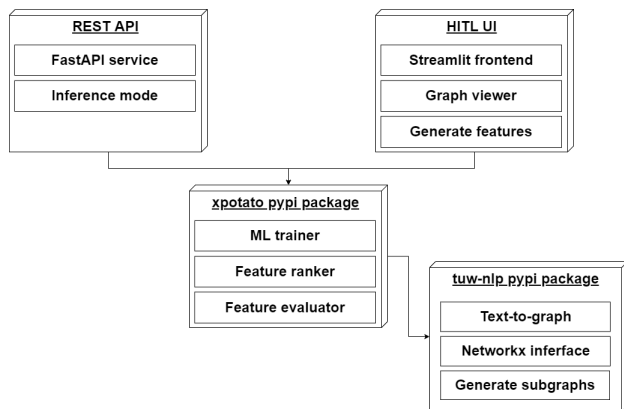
REST API
FastAPI service
Inference mode

HITL UI
Streamlit frontend
Graph viewer
Generate features

xpotato pypi package
ML trainer
Feature ranker
Feature evaluator

tuw-nlp pypi package
Text-to-graph
Networkx interface
Generate subgraphs